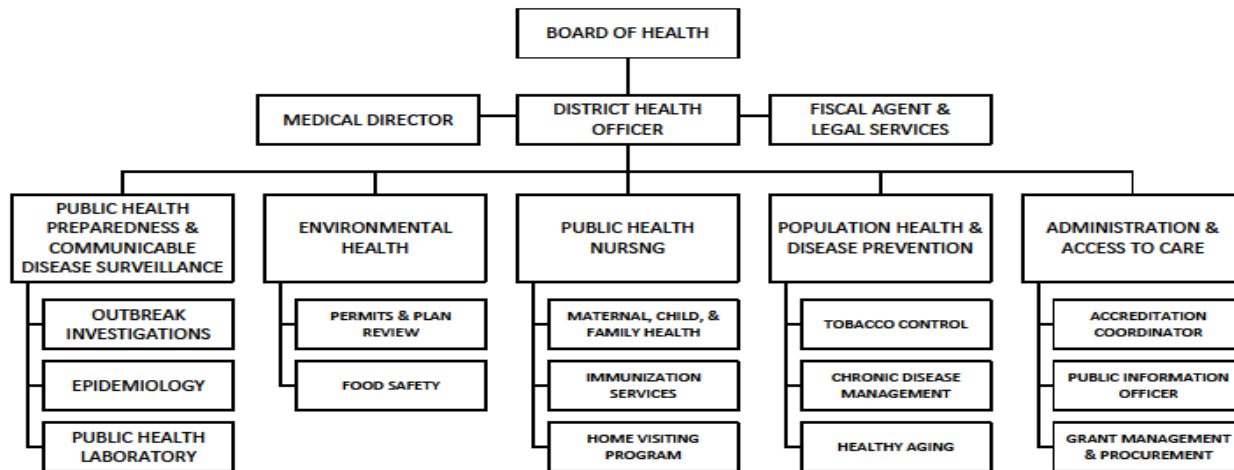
BOARD OF HEALTH

MEDICAL DIRECTOR

DISTRICT HEALTH OFFICER

FISCAL AGENT & LEGAL SERVICES

PUBLIC HEALTH PREPAREDNESS & COMMUNICABLE DISEASE SURVEILLANCE

OUTBREAK INVESTIGATIONS

EPIDEMIOLOGY

PUBLIC HEALTH LABORATORY

ENVIRONMENTAL HEALTH

PERMITS & PLAN REVIEW

FOOD SAFETY

PUBLIC HEALTH NURSNG

MATERNAL, CHILD, & FAMILY HEALTH

IMMUNIZATION SERVICES

HOME VISITING PROGRAM

POPULATION HEALTH & DISEASE PREVENTION

TOBACCO CONTROL

CHRONIC DISEASE MANAGEMENT

HEALTHY AGING

ADMINISTRATION & ACCESS TO CARE

ACCREDITATION COORDINATOR

PUBLIC INFORMATION OFFICER

GRANT MANAGEMENT & PROCUREMENT